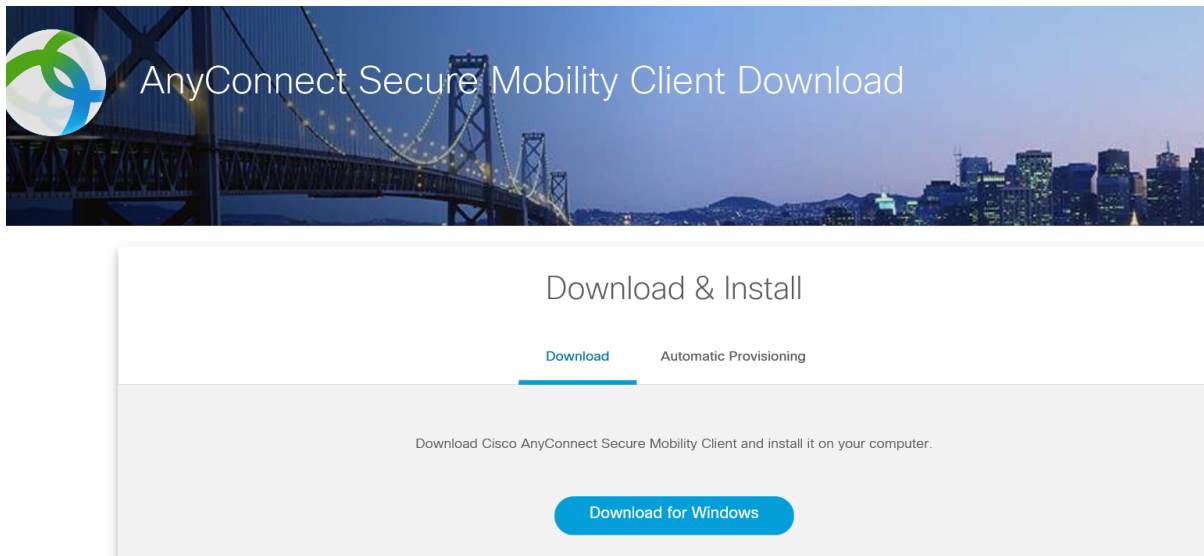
AnyConnect Secure Mobility Client Download

Download & Install

Download

Automatic Provisioning

Download Cisco AnyConnect Secure Mobility Client and install it on your computer.

Download for Windows